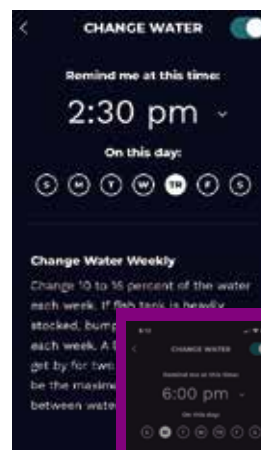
CHANGE WATER

Remind me at this time:

2:30 pm

On this day:

S M T W TR F S

Change Water Weekly

Change 10 to 15 percent of the water each week. If fish tank is heavily stocked, bump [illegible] each week. A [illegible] get by for two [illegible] be the maxim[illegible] between wate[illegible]

CHANGE WATER

Remind me at this time:

6:00 pm

On this day:

S M T W TR F S